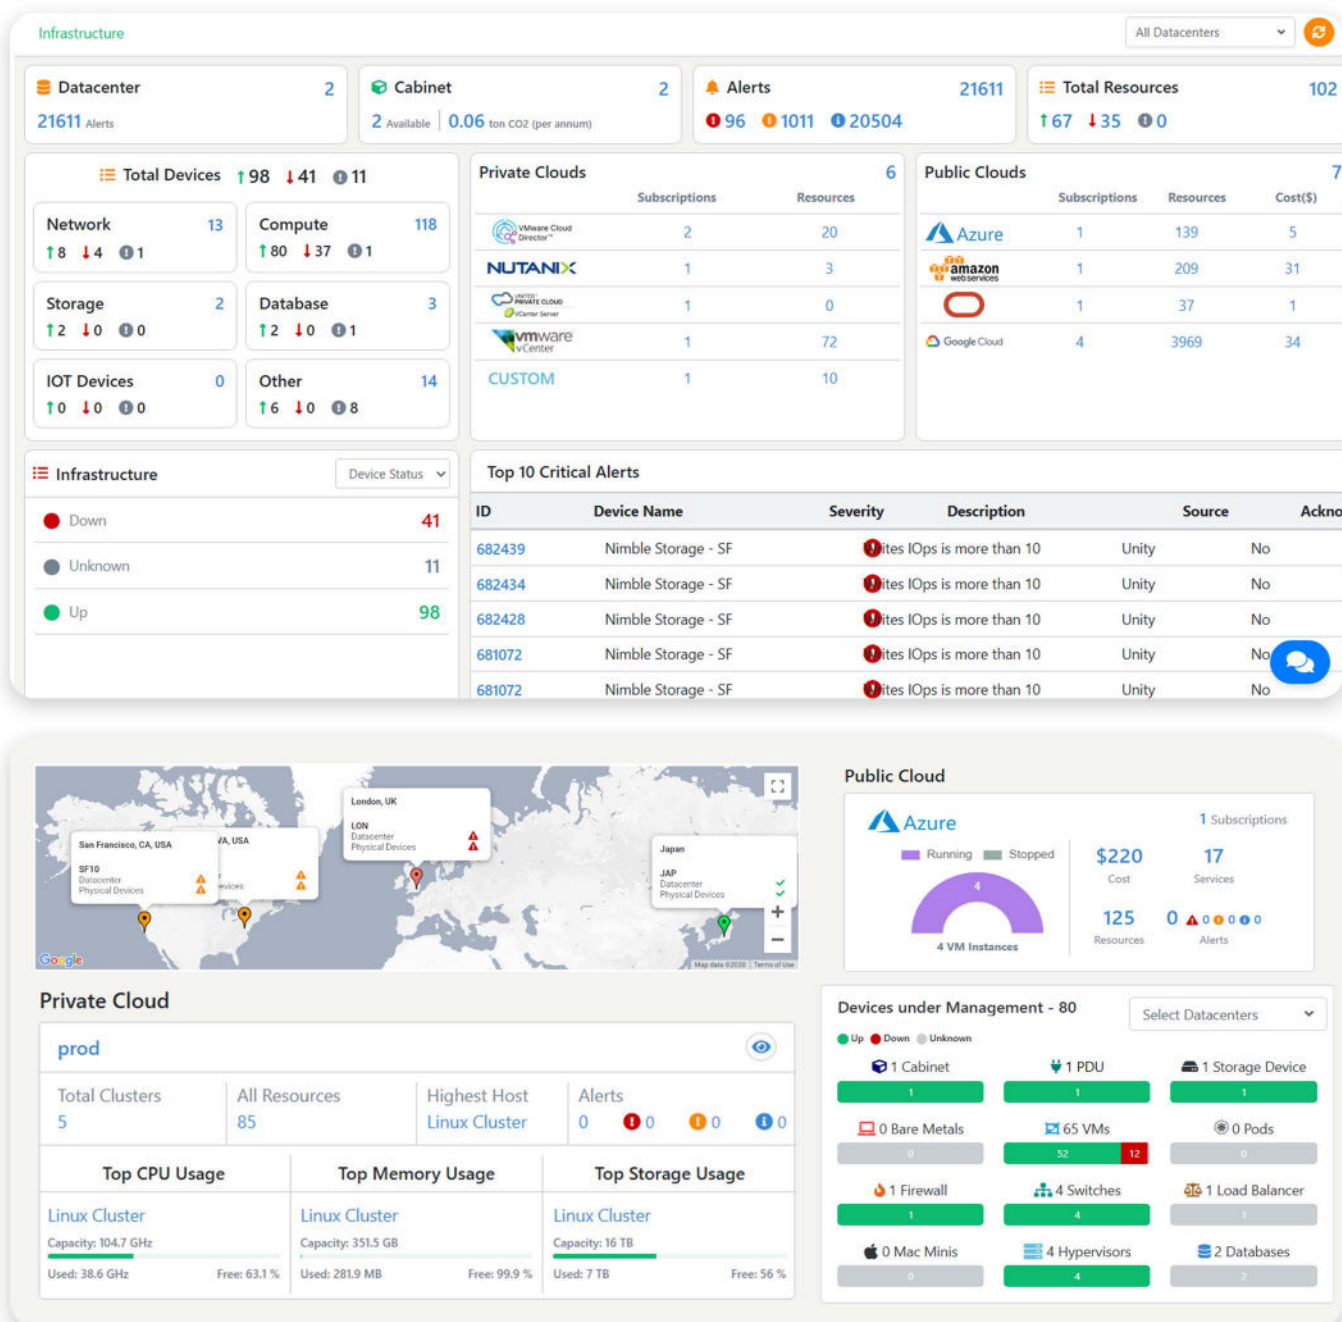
Infrastructure

All Datacenters

Datacenter 2
21611 Alerts

Cabinet 2
2 Available 0.06 ton CO2 (per annum)

Alerts 21611
96 1011 20504

Total Resources 102
67 35 0

Total Devices 98 41 11

Network 13
8 4 1

Compute 118
80 37 1

Storage 2
2 0 0

Database 3
2 0 1

IOT Devices 0
0 0 0

Other 14
6 0 8

Private Clouds 6

| | Subscriptions | Resources |
|---|---|---|
| VMware Cloud Director | 2 | 20 |
| NUTANIX | 1 | 3 |
| PRIVATE CLOUD vCenter Server | 1 | 0 |
| vmware vCenter | 1 | 72 |
| CUSTOM | 1 | 10 |

Public Clouds 7

| | Subscriptions | Resources | Cost($) |
|---|---|---|---|
| Azure | 1 | 139 | 5 |
| amazon web services | 1 | 209 | 31 |
| | 1 | 37 | 1 |
| Google Cloud | 4 | 3969 | 34 |

Infrastructure
Device Status

Down 41
Unknown 11
Up 98

Top 10 Critical Alerts

| ID | Device Name | Severity | Description | Source | Ackno |
|---|---|---|---|---|---|
| 682439 | Nimble Storage - SF | | ites IOps is more than 10 | Unity | No |
| 682434 | Nimble Storage - SF | | ites IOps is more than 10 | Unity | No |
| 682428 | Nimble Storage - SF | | ites IOps is more than 10 | Unity | No |
| 681072 | Nimble Storage - SF | | ites IOps is more than 10 | Unity | No |
| 681072 | Nimble Storage - SF | | ites IOps is more than 10 | Unity | No |

London, UK
LON
Datacenter
Physical Devices

San Francisco, CA, USA
SF10
Datacenter
Physical Devices

VA, USA
evices

Japan
JAP
Datacenter
Physical Devices

Google
Map data ©2020 Terms of Use

Public Cloud

Azure
1 Subscriptions
Running Stopped
4
4 VM Instances
$220 Cost
17 Services
125 Resources
0 0 0 0 Alerts

Private Cloud

prod

Total Clusters 5
All Resources 85
Highest Host Linux Cluster
Alerts 0 0 0 0

Top CPU Usage
Linux Cluster
Capacity: 104.7 GHz
Used: 38.6 GHz Free: 63.1 %

Top Memory Usage
Linux Cluster
Capacity: 351.5 GB
Used: 281.9 MB Free: 99.9 %

Top Storage Usage
Linux Cluster
Capacity: 16 TB
Used: 7 TB Free: 56 %

Devices under Management - 80
Select Datacenters
Up Down Unknown

1 Cabinet 1
1 PDU 1
1 Storage Device 1
0 Bare Metals 0
65 VMs 52 12
0 Pods 0
1 Firewall 1
4 Switches 4
1 Load Balancer 1
0 Mac Minis 0
4 Hypervisors 4
2 Databases 2